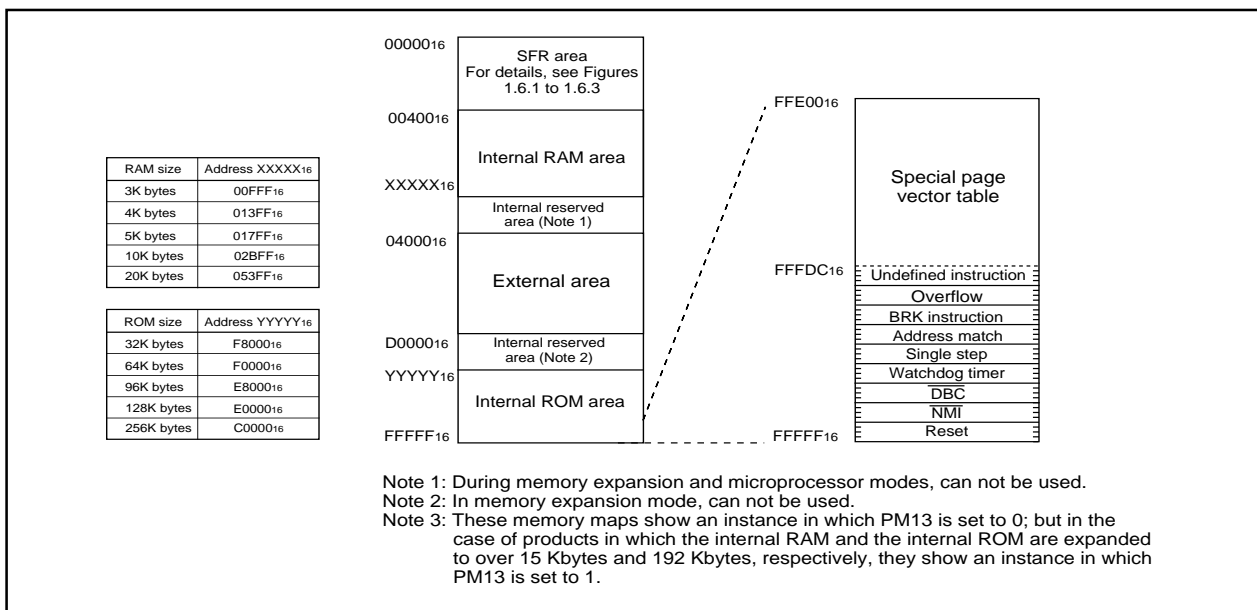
| RAM size | Address $XXXXX_{16}$ |
|---|---|
| 3K bytes | $00FFF_{16}$ |
| 4K bytes | $013FF_{16}$ |
| 5K bytes | $017FF_{16}$ |
| 10K bytes | $02BFF_{16}$ |
| 20K bytes | $053FF_{16}$ |

| ROM size | Address $YYYYY_{16}$ |
|---|---|
| 32K bytes | $F8000_{16}$ |
| 64K bytes | $F0000_{16}$ |
| 96K bytes | $E8000_{16}$ |
| 128K bytes | $E0000_{16}$ |
| 256K bytes | $C0000_{16}$ |

$00000_{16}$
SFR area
For details, see Figures 1.6.1 to 1.6.3
$00400_{16}$
Internal RAM area
$XXXXX_{16}$
Internal reserved area (Note 1)
$04000_{16}$
External area
$D0000_{16}$
Internal reserved area (Note 2)
$YYYYY_{16}$
Internal ROM area
$FFFFF_{16}$

$FFE00_{16}$
Special page vector table
$FFFDC_{16}$
Undefined instruction
Overflow
BRK instruction
Address match
Single step
Watchdog timer
$\overline{DBC}$
$\overline{NMI}$
Reset
$FFFFF_{16}$

Note 1: During memory expansion and microprocessor modes, can not be used.
Note 2: In memory expansion mode, can not be used.
Note 3: These memory maps show an instance in which PM13 is set to 0; but in the case of products in which the internal RAM and the internal ROM are expanded to over 15 Kbytes and 192 Kbytes, respectively, they show an instance in which PM13 is set to 1.